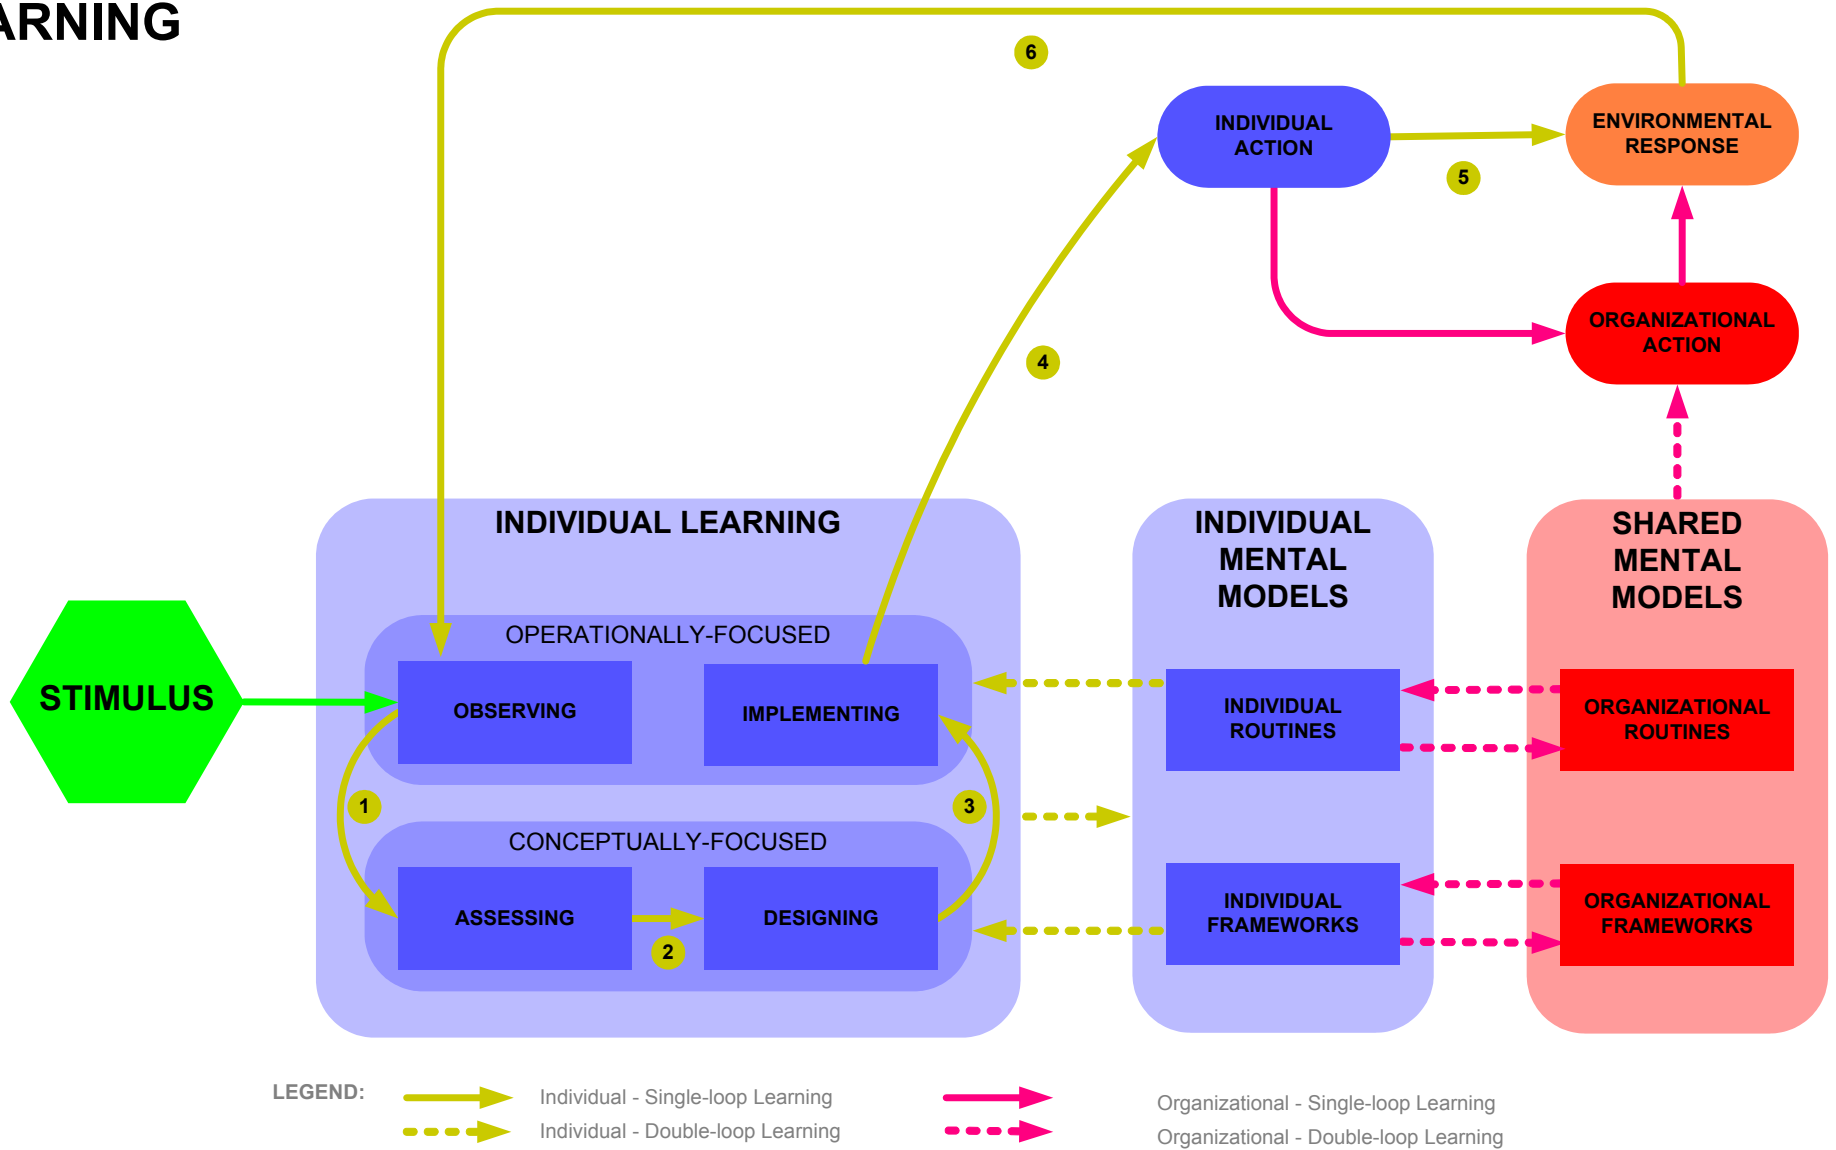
ARNING

6

INDIVIDUAL ACTION

ENVIRONMENTAL RESPONSE

5

ORGANIZATIONAL ACTION

4

INDIVIDUAL LEARNING

INDIVIDUAL MENTAL MODELS

SHARED MENTAL MODELS

OPERATIONALLY-FOCUSED

STIMULUS

OBSERVING

IMPLEMENTING

INDIVIDUAL ROUTINES

ORGANIZATIONAL ROUTINES

1

3

CONCEPTUALLY-FOCUSED

ASSESSING

DESIGNING

INDIVIDUAL FRAMEWORKS

ORGANIZATIONAL FRAMEWORKS

2

LEGEND:

Individual - Single-loop Learning

Individual - Double-loop Learning

Organizational - Single-loop Learning

Organizational - Double-loop Learning